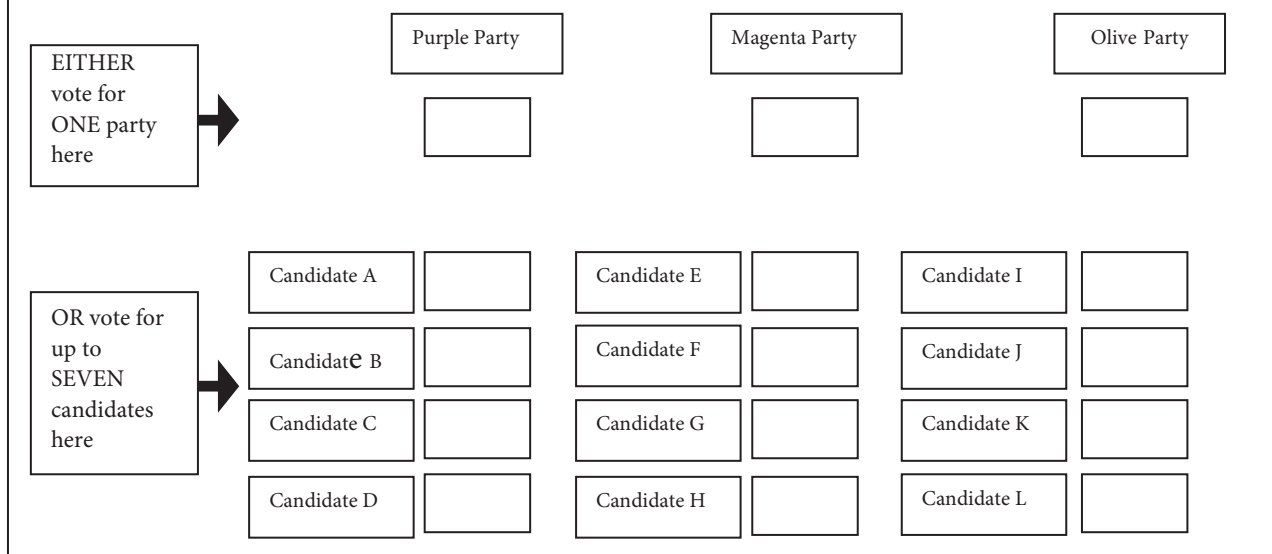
Purple Party

Magenta Party

Olive Party

EITHER vote for ONE party here

OR vote for up to SEVEN candidates here

| Candidate A | | Candidate E | | Candidate I | |
|---|---|---|---|---|---|
| Candidate B | | Candidate F | | Candidate J | |
| Candidate C | | Candidate G | | Candidate K | |
| Candidate D | | Candidate H | | Candidate L | |